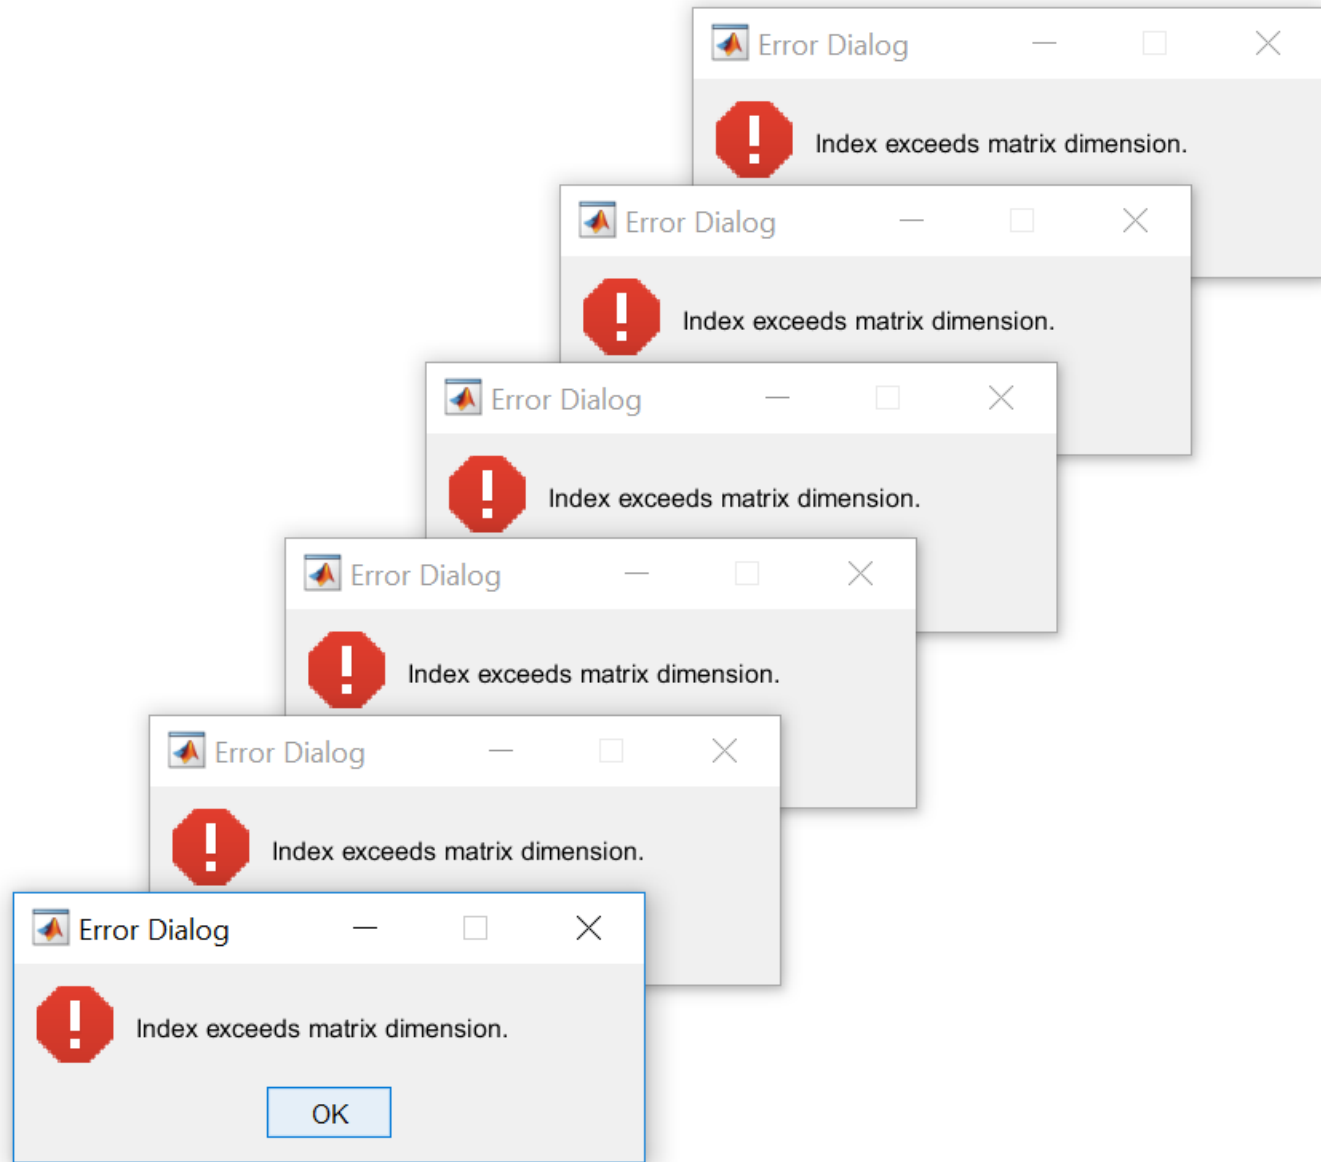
Error Dialog

Index exceeds matrix dimension.

Error Dialog

Index exceeds matrix dimension.

Error Dialog

Index exceeds matrix dimension.

Error Dialog

Index exceeds matrix dimension.

Error Dialog

Index exceeds matrix dimension.

Error Dialog

Index exceeds matrix dimension.

OK